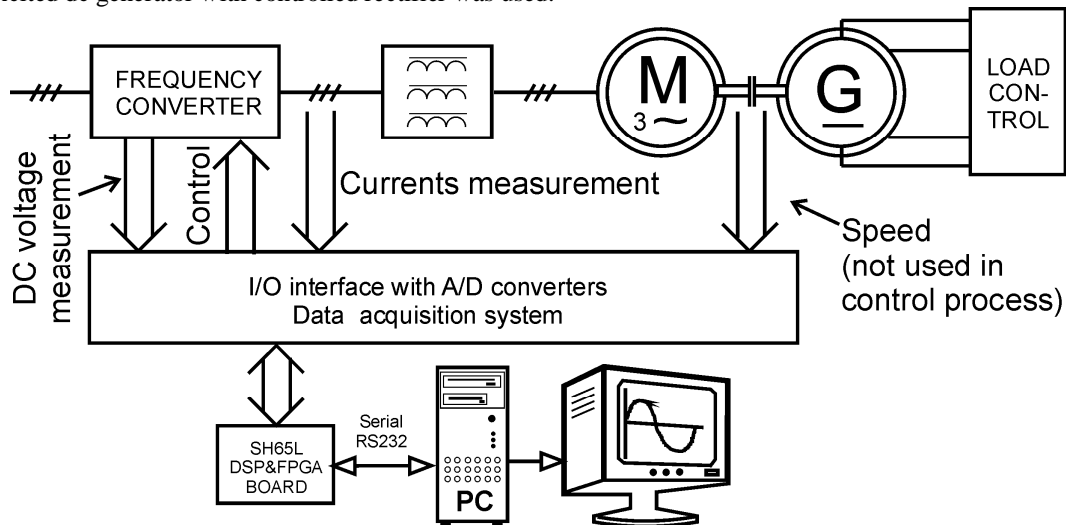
FREQUENCY CONVERTER

M
$3\sim$

G

LOAD CON-TROL

DC voltage measurement

Control

Currents measurement

Speed (not used in control process)

I/O interface with A/D converters
Data acquisition system

SH65L DSP&FPGA BOARD

Serial RS232

PC